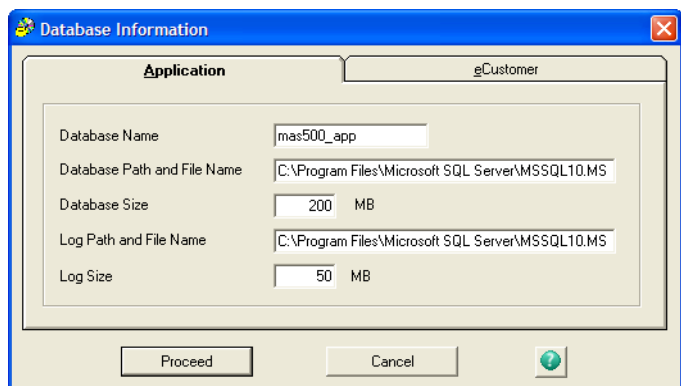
Database Information

Application

eCustomer

Database Name mas500_app

Database Path and File Name C:\Program Files\Microsoft SQL Server\MSSQL10.MS

Database Size 200 MB

Log Path and File Name C:\Program Files\Microsoft SQL Server\MSSQL10.MS

Log Size 50 MB

Proceed

Cancel